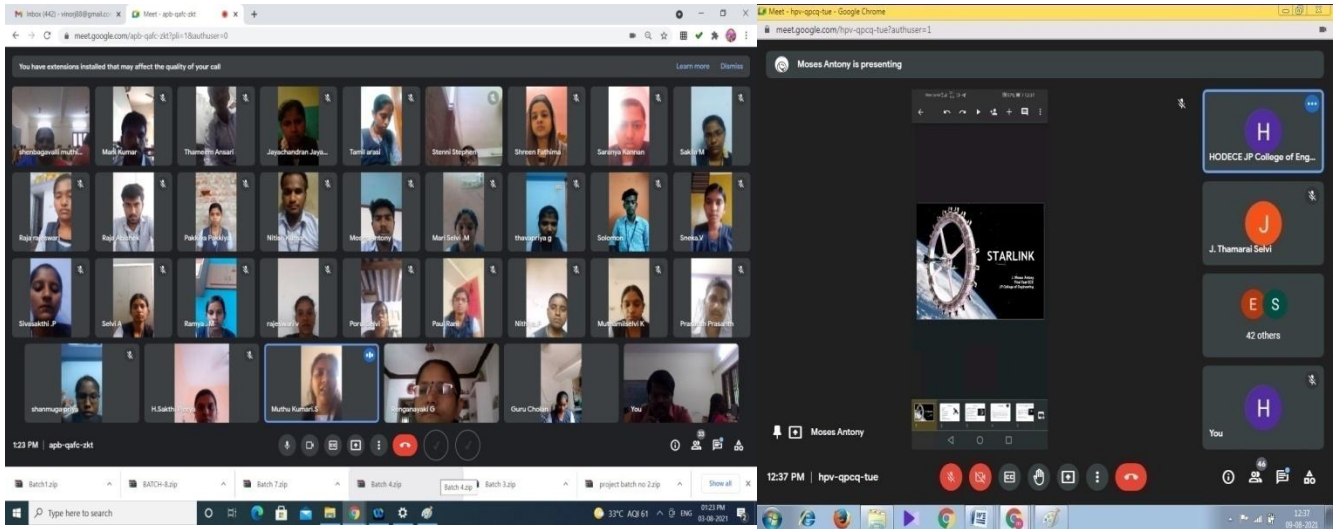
Inbox (442) - vinorj88@gmail.com
Meet - apb-qafc-zkt
meet.google.com/apb-qafc-zkt?pli=1&authuser=0
You have extensions installed that may affect the quality of your call
Learn more
Dismiss

shenbagavalli muthi...
Mani Kumar
Thameem Ansari
Jayachandran Jaya...
Tamil arasi
Stenni Stephen
Shreen Fathima
Saranya Kannan
Sakthi M
Rajarajeswari
Raja Abishek
Pakkiya Pakkiya
Nithish Kumar
Moses Antony
Mari Selvi .M
thavapriya g
Solomon
Sneka.V
Sivasakthi .P
Selvi A
Ramya .M
rajeswari
Ponselvi
Pavi Rani
Nithya
Muthamilselvi K
Prasanth Prasanth
shanmugapriya
H.Sakthi
Muthu Kumari.S
Renganayaki G
Guru Cholan
You

1:23 PM | apb-qafc-zkt

Batch1.zip
BATCH-8.zip
Batch 7.zip
Batch 4.zip
Batch 4.zip
Batch 3.zip
project batch no 2.zip
Show all

Type here to search
33°C AQI 61 ENG 01:23 PM 03-08-2021

Meet - hpv-qpcq-tue - Google Chrome
meet.google.com/hpv-qpcq-tue?authuser=1
Moses Antony is presenting
STARLINK
J. Moses Antony
Final Year ECE
JP College of Engineering
Moses Antony
HODECE JP College of Eng...
J. Thamaral Selvi
42 others
You
12:37 PM | hpv-qpcq-tue
46
12:37
03-08-2021